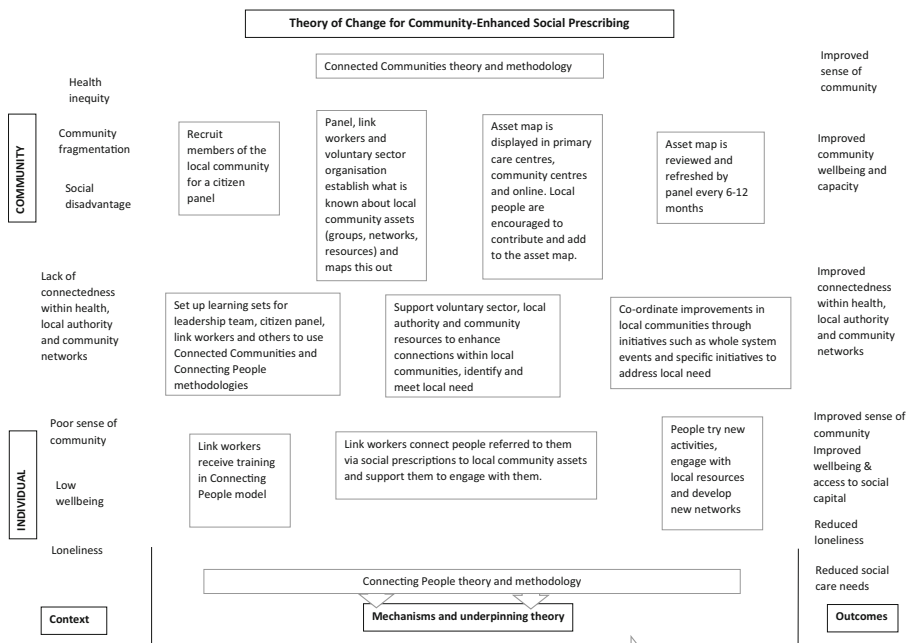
Theory of Change for Community-Enhanced Social Prescribing

Connected Communities theory and methodology

COMMUNITY

Health inequity

Community fragmentation

Social disadvantage

Recruit members of the local community for a citizen panel

Panel, link workers and voluntary sector organisation establish what is known about local community assets (groups, networks, resources) and maps this out

Asset map is displayed in primary care centres, community centres and online. Local people are encouraged to contribute and add to the asset map.

Asset map is reviewed and refreshed by panel every 6-12 months

Improved sense of community

Improved community wellbeing and capacity

Lack of connectedness within health, local authority and community networks

Set up learning sets for leadership team, citizen panel, link workers and others to use Connected Communities and Connecting People methodologies

Support voluntary sector, local authority and community resources to enhance connections within local communities, identify and meet local need

Co-ordinate improvements in local communities through initiatives such as whole system events and specific initiatives to address local need

Improved connectedness within health, local authority and community networks

INDIVIDUAL

Poor sense of community

Low wellbeing

Loneliness

Link workers receive training in Connecting People model

Link workers connect people referred to them via social prescriptions to local community assets and support them to engage with them.

People try new activities, engage with local resources and develop new networks

Improved sense of community

Improved wellbeing & access to social capital

Reduced loneliness

Reduced social care needs

Connecting People theory and methodology

Context

Mechanisms and underpinning theory

Outcomes